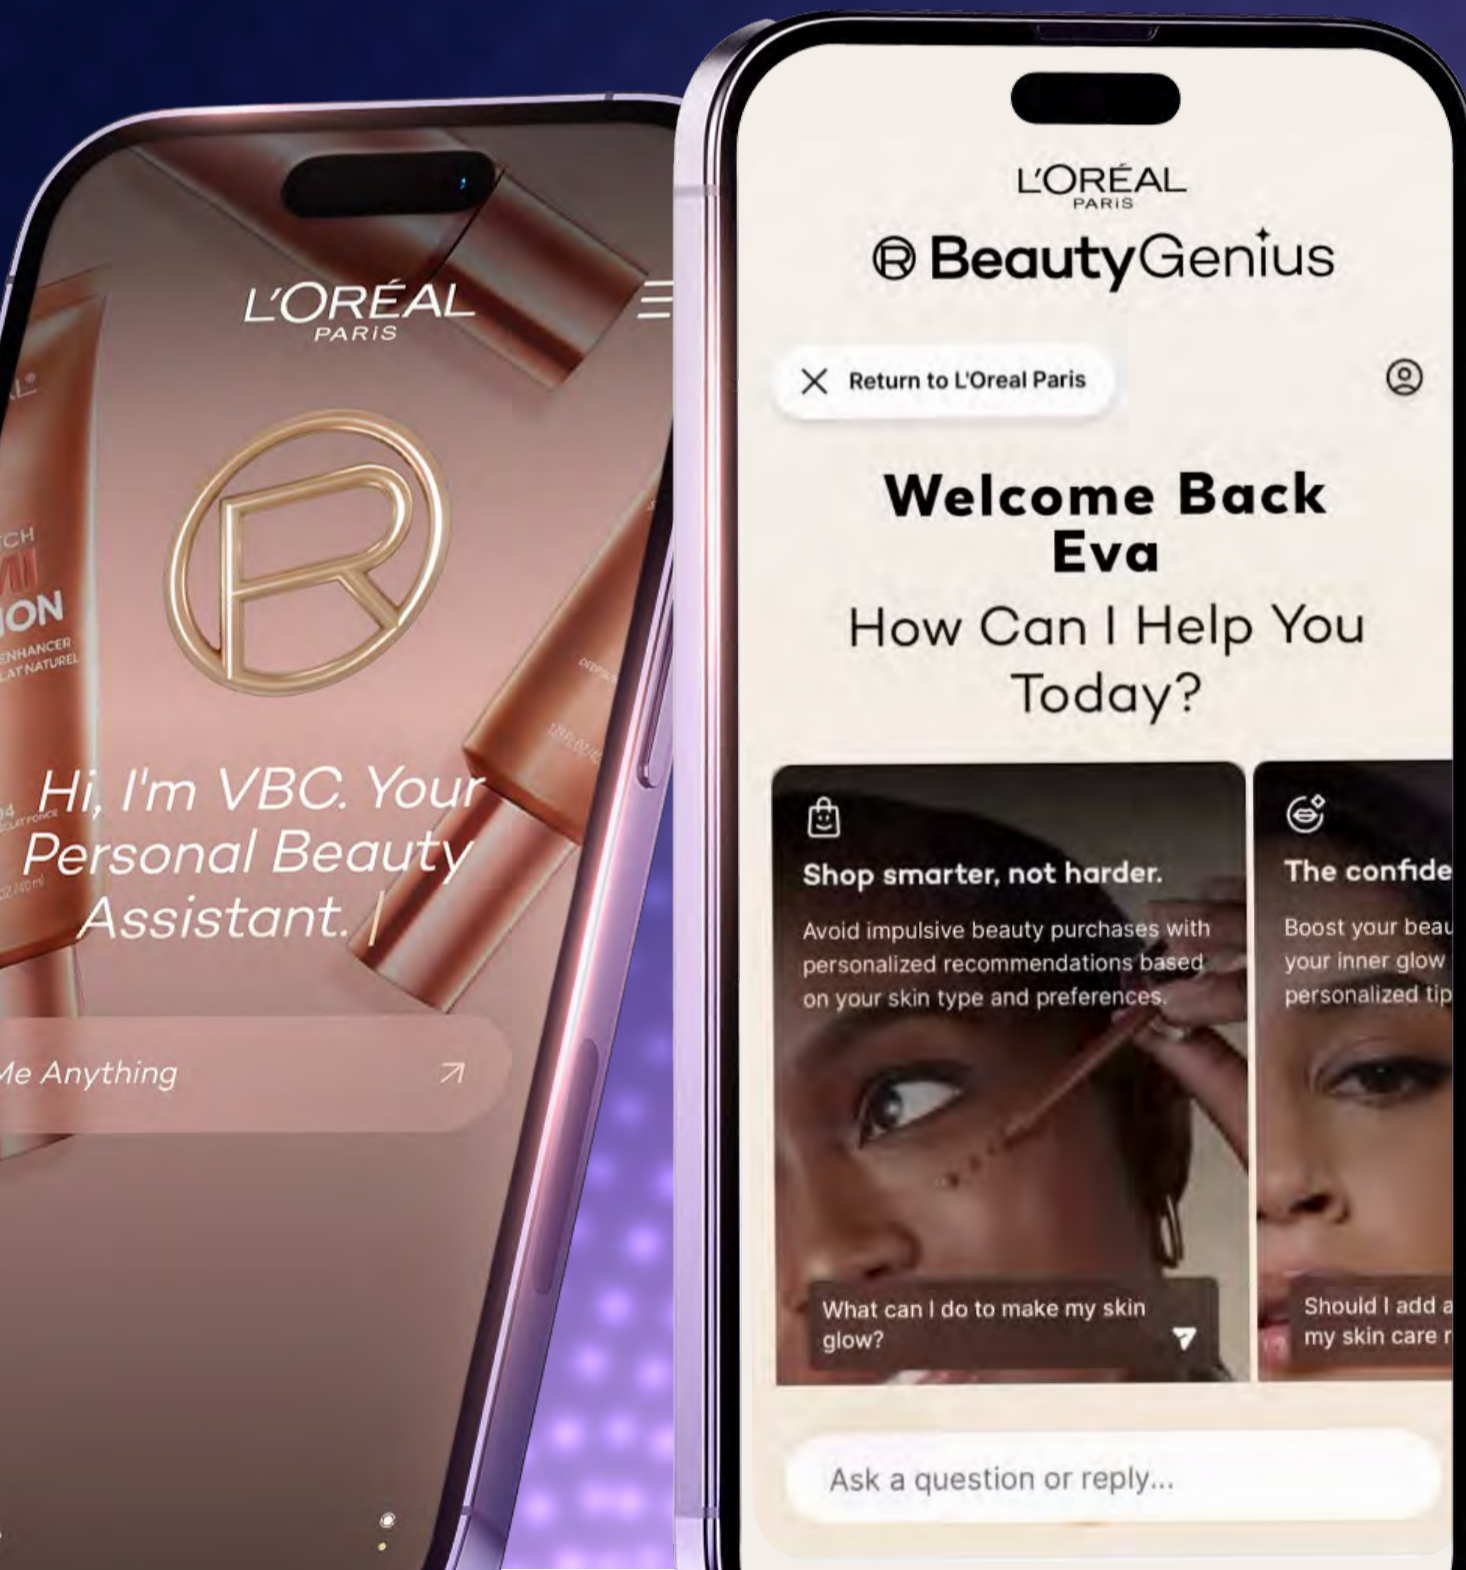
L'ORÉAL
PARIS

Hi, I'm VBC. Your Personal Beauty Assistant. |

Me Anything

L'ORÉAL
PARIS

BeautyGenius

Return to L'Oreal Paris

Welcome Back Eva

How Can I Help You Today?

Shop smarter, not harder.

Avoid impulsive beauty purchases with personalized recommendations based on your skin type and preferences.

What can I do to make my skin glow?

The confide

Boost your beau your inner glow personalized tip

Should I add a my skin care r

Ask a question or reply...